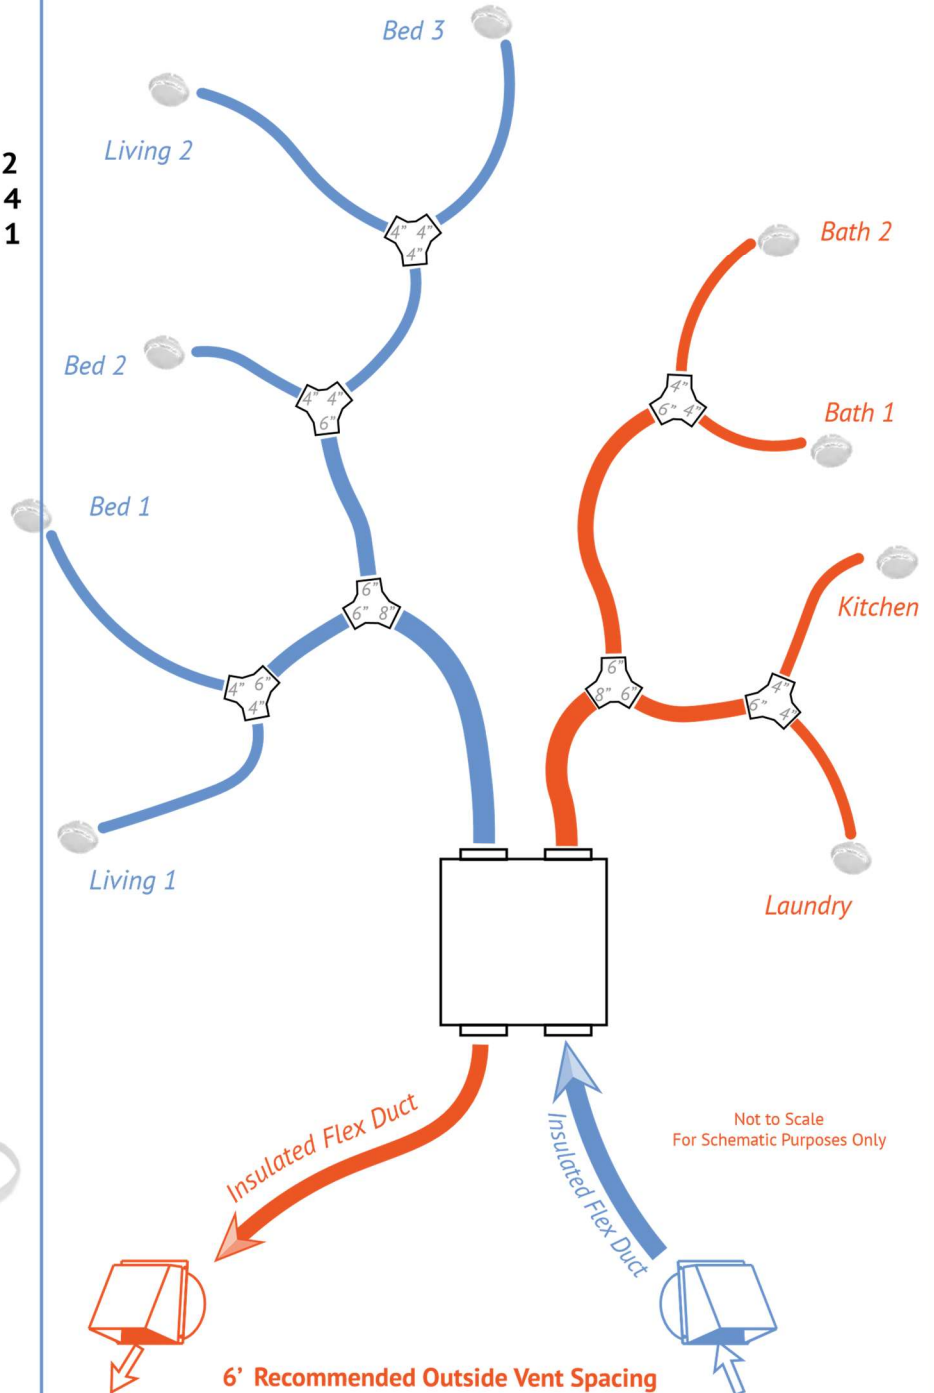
2
4
1

Bed 3

Living 2

4" 4" 4"

Bed 2

4" 4" 6"

Bed 1

6" 6" 8"

4" 6" 4"

Living 1

Bath 2

4" 6" 4"

Bath 1

Kitchen

6" 8" 6"

4" 6" 4"

Laundry

Insulated Flex Duct

Insulated Flex Duct

Not to Scale
For Schematic Purposes Only

6' Recommended Outside Vent Spacing